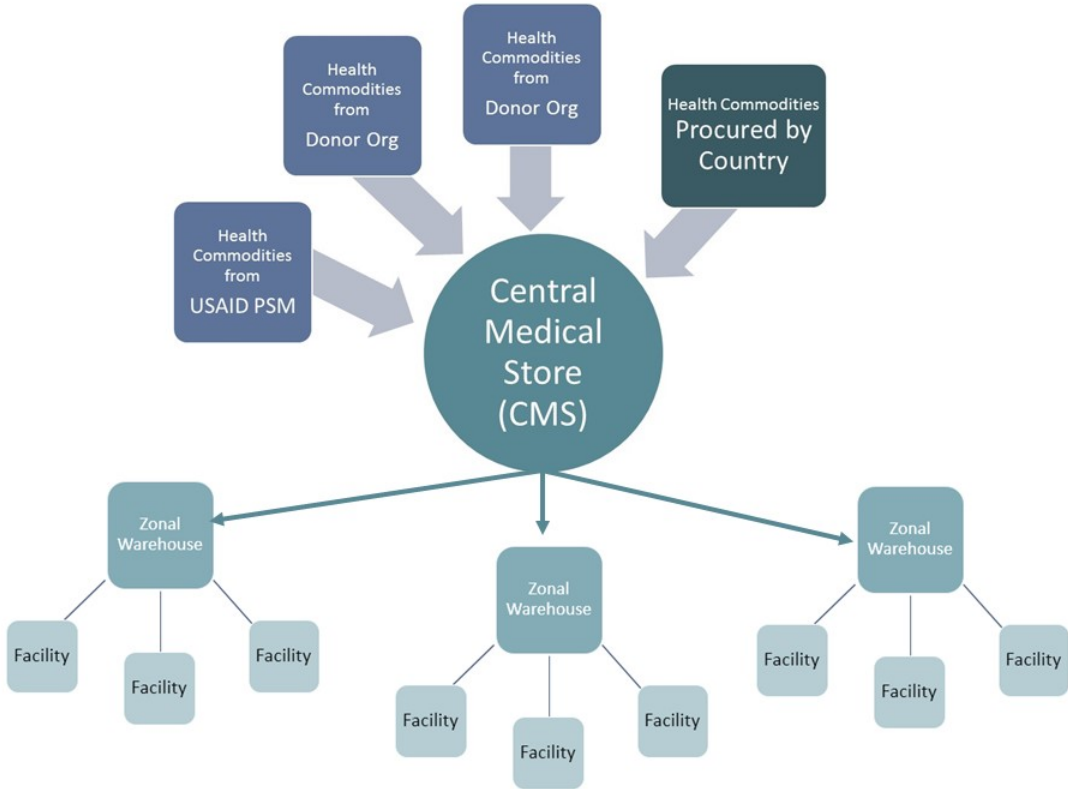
Health Commodities from Donor Org

Health Commodities from Donor Org

Health Commodities Procured by Country

Health Commodities from USAID PSM

Central Medical Store (CMS)

Zonal Warehouse

Facility

Facility

Facility

Zonal Warehouse

Facility

Facility

Facility

Zonal Warehouse

Facility

Facility

Facility